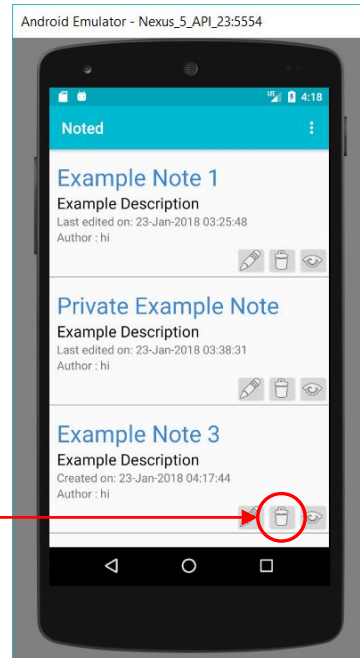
Android Emulator - Nexus_5_API_23:5554

4:18

Noted

Example Note 1
Example Description
Last edited on: 23-Jan-2018 03:25:48
Author : hi

Private Example Note
Example Description
Last edited on: 23-Jan-2018 03:38:31
Author : hi

Example Note 3
Example Description
Created on: 23-Jan-2018 04:17:44
Author : hi